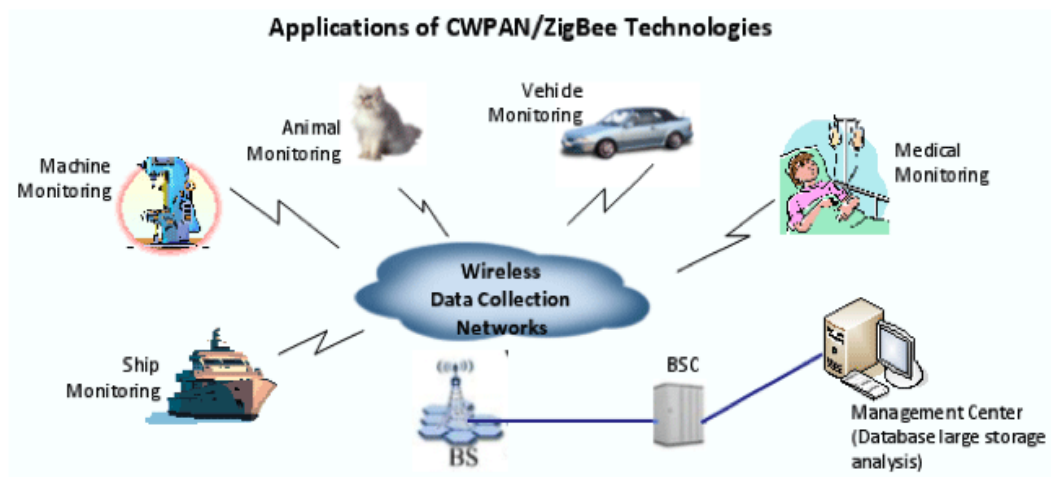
Applications of CWPAN/ZigBee Technologies

Animal Monitoring

Vehide Monitoring

Machine Monitoring

Medical Monitoring

Wireless Data Collection Networks

Ship Monitoring

BSC

BS

Management Center (Database large storage analysis)